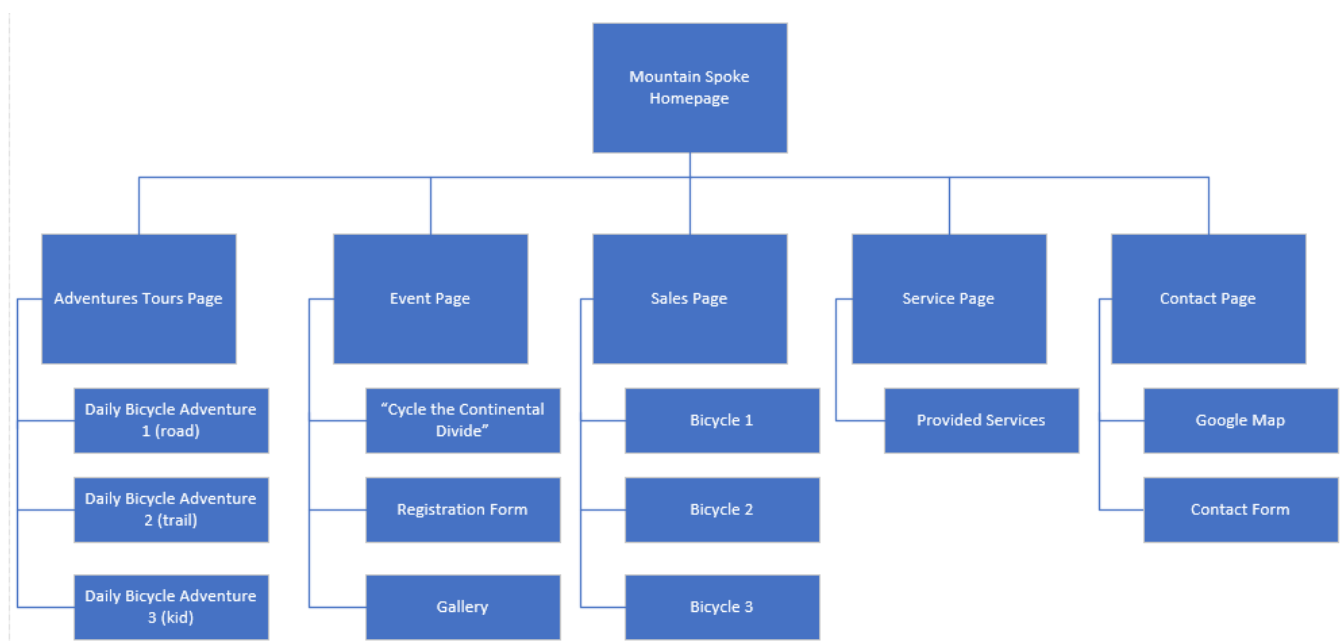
Mountain Spoke Homepage

Adventures Tours Page

Daily Bicycle Adventure 1 (road)

Daily Bicycle Adventure 2 (trail)

Daily Bicycle Adventure 3 (kid)

Event Page

“Cycle the Continental Divide”

Registration Form

Gallery

Sales Page

Bicycle 1

Bicycle 2

Bicycle 3

Service Page

Provided Services

Contact Page

Google Map

Contact Form